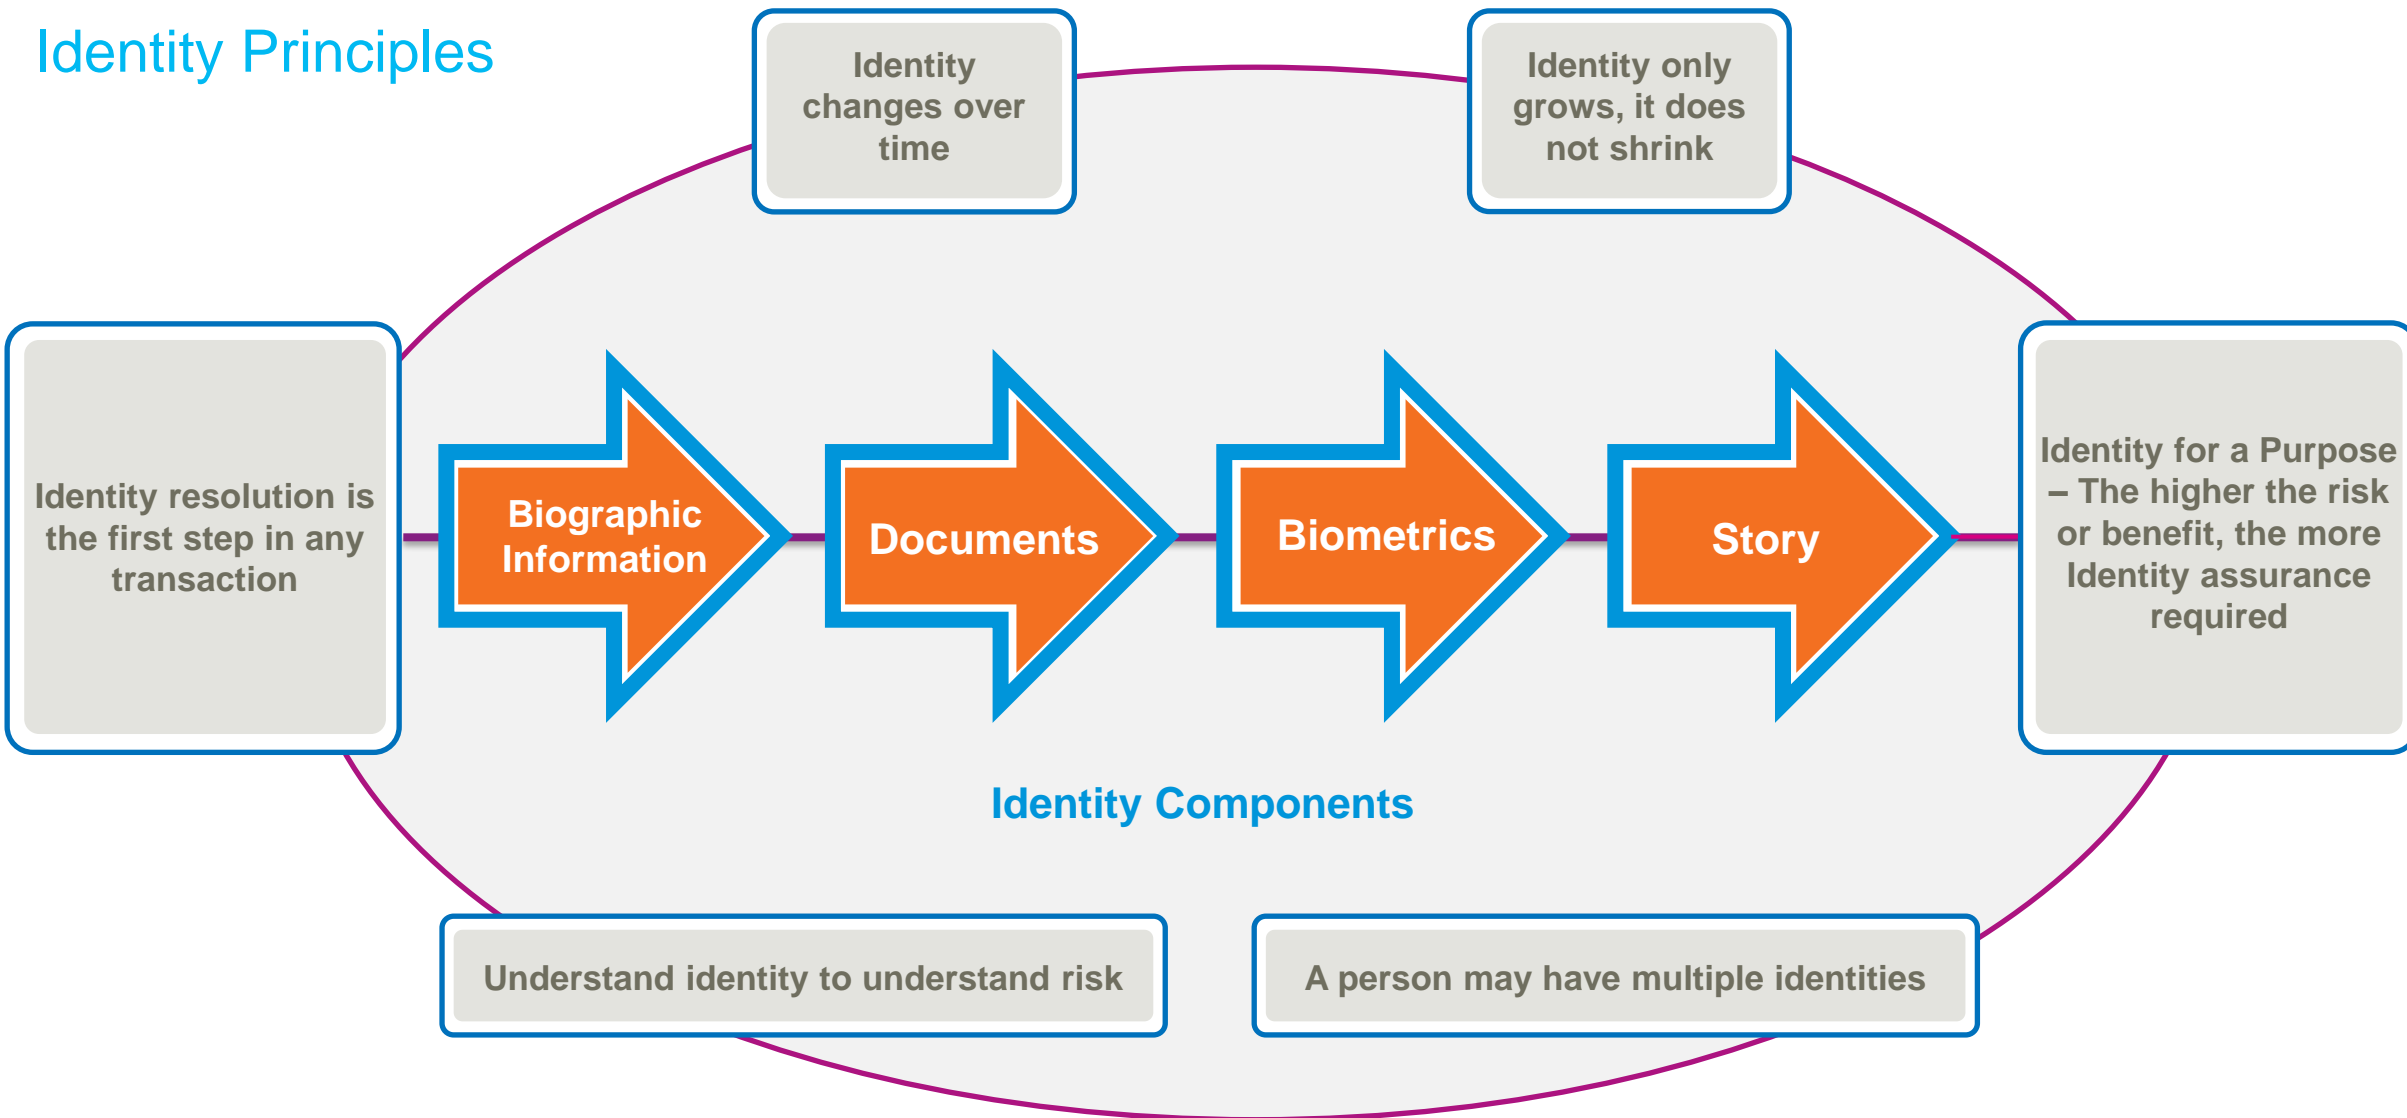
Identity Principles

Identity changes over time

Identity only grows, it does not shrink

Identity resolution is the first step in any transaction

Biographic Information

Documents

Biometrics

Story

Identity for a Purpose – The higher the risk or benefit, the more Identity assurance required

Identity Components

Understand identity to understand risk

A person may have multiple identities